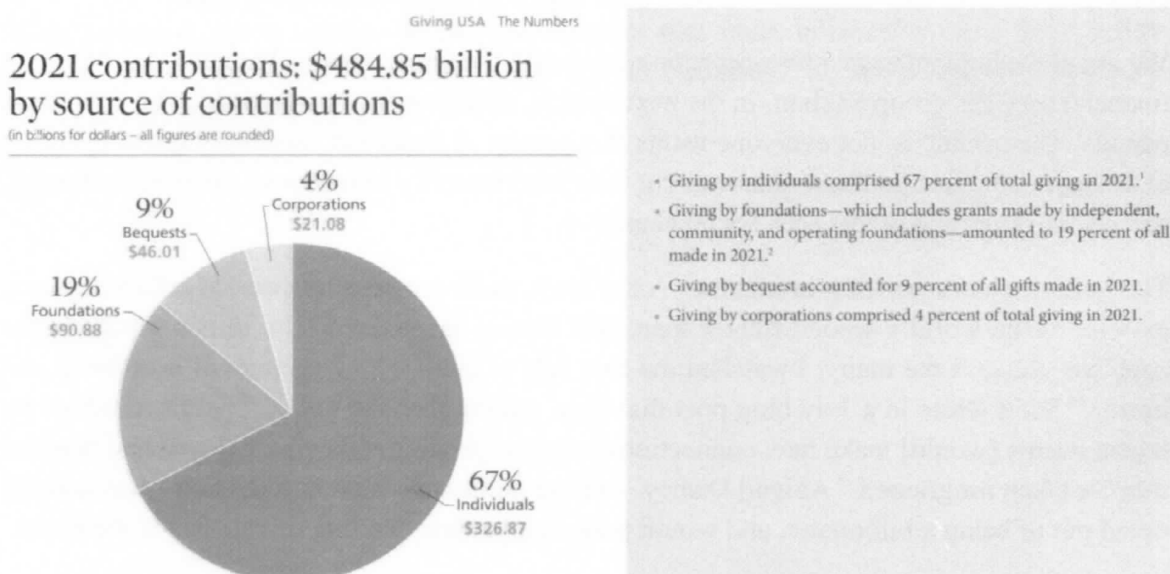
Giving USA The Numbers

2021 contributions: \$484.85 billion by source of contributions

(in billions for dollars – all figures are rounded)

4%
Corporations
\$21.08

9%
Bequests
\$46.01

19%
Foundations
\$90.88

67%
Individuals
\$326.87

- Giving by individuals comprised 67 percent of total giving in 2021.$^1$
- Giving by foundations—which includes grants made by independent, community, and operating foundations—amounted to 19 percent of all made in 2021.$^2$
- Giving by bequest accounted for 9 percent of all gifts made in 2021.
- Giving by corporations comprised 4 percent of total giving in 2021.